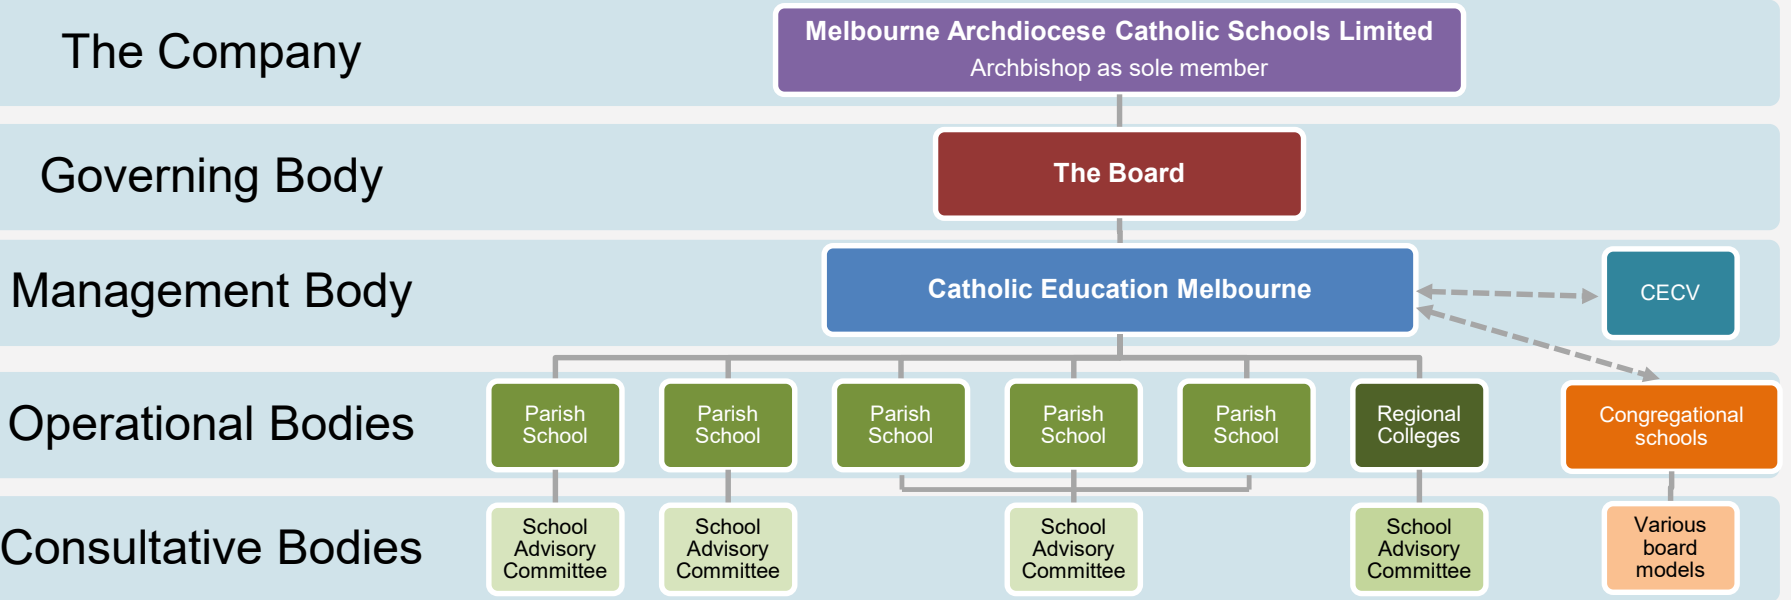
The Company

Melbourne Archdiocese Catholic Schools Limited
Archbishop as sole member

Governing Body

The Board

Management Body

Catholic Education Melbourne

CECV

Operational Bodies

Parish School

Parish School

Parish School

Parish School

Parish School

Regional Colleges

Congregational schools

Consultative Bodies

School Advisory Committee

School Advisory Committee

School Advisory Committee

School Advisory Committee

Various board models